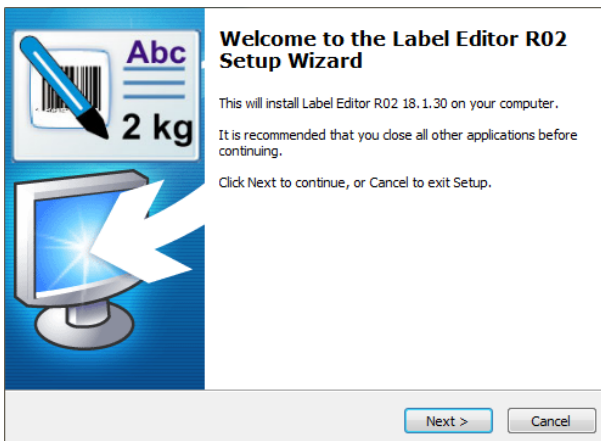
Abc

2 kg

Welcome to the Label Editor R02 Setup Wizard

This will install Label Editor R02 18.1.30 on your computer.

It is recommended that you close all other applications before continuing.

Click Next to continue, or Cancel to exit Setup.

Next >

Cancel